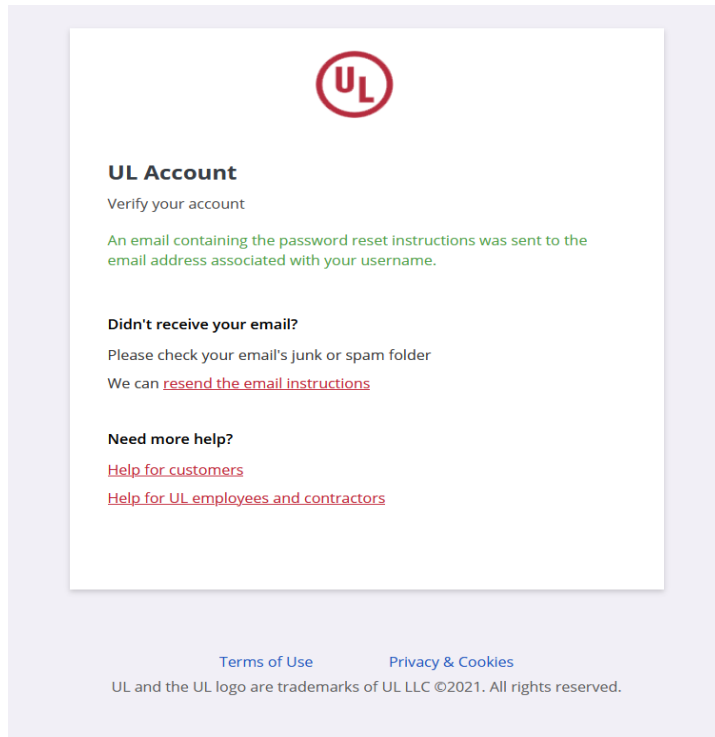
UL

UL Account

Verify your account

An email containing the password reset instructions was sent to the email address associated with your username.

Didn't receive your email?

Please check your email's junk or spam folder

We can resend the email instructions

Need more help?

Help for customers

Help for UL employees and contractors

Terms of Use Privacy & Cookies

UL and the UL logo are trademarks of UL LLC ©2021. All rights reserved.